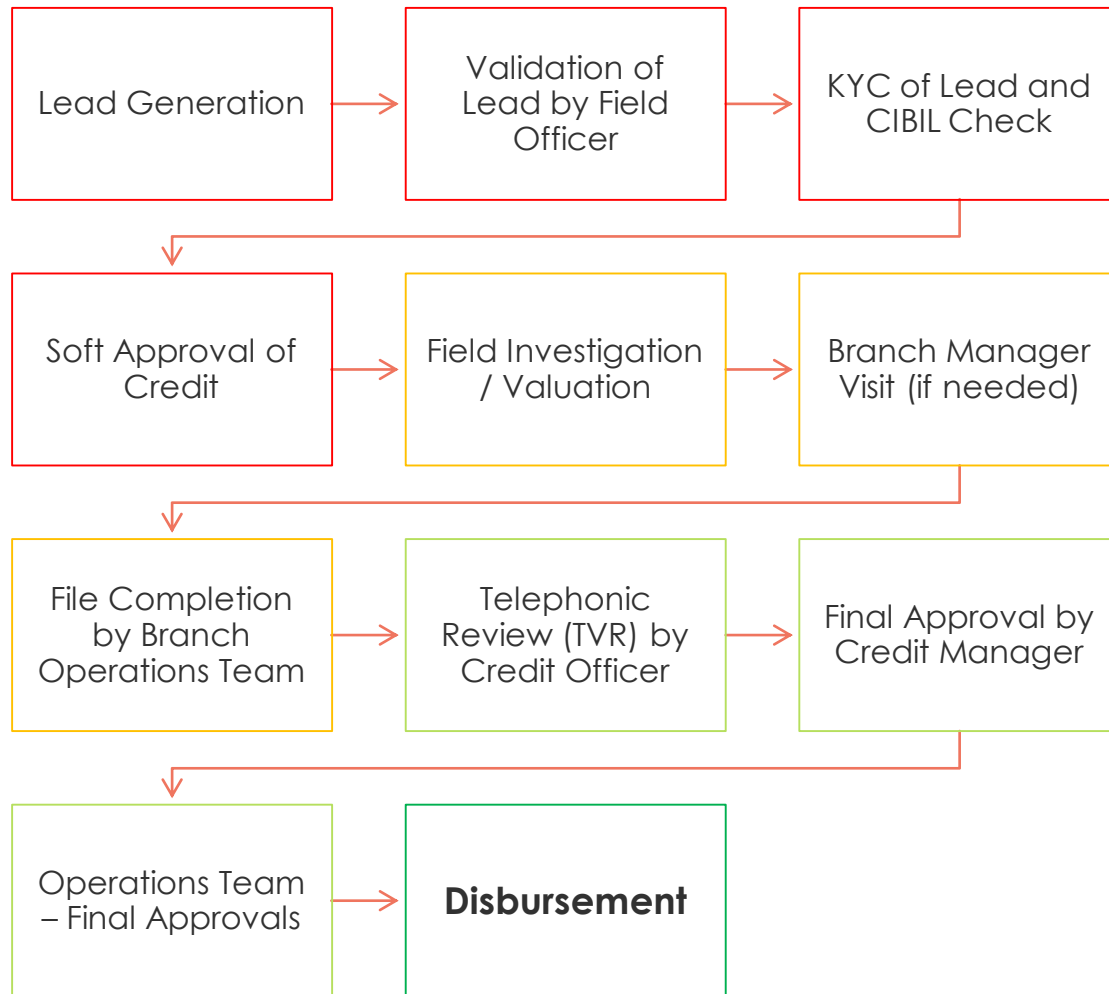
Lead Generation

Validation of Lead by Field Officer

KYC of Lead and CIBIL Check

Soft Approval of Credit

Field Investigation / Valuation

Branch Manager Visit (if needed)

File Completion by Branch Operations Team

Telephonic Review (TVR) by Credit Officer

Final Approval by Credit Manager

Operations Team – Final Approvals

Disbursement